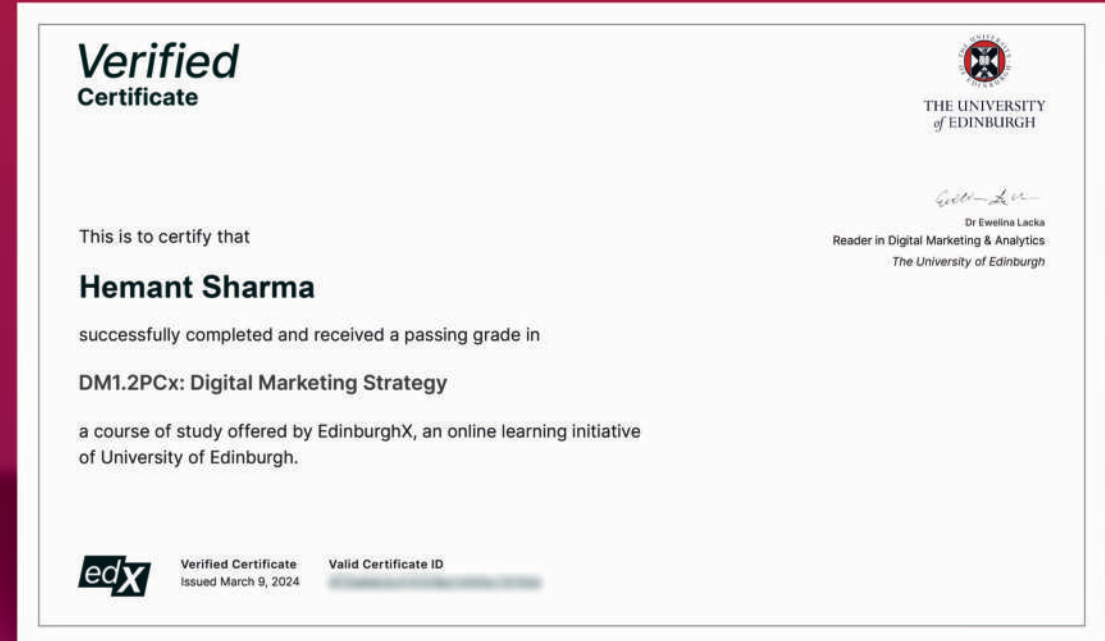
Verified
Certificate

THE UNIVERSITY
of EDINBURGH

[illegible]
Dr Ewelina Lacka
Reader in Digital Marketing & Analytics
The University of Edinburgh

This is to certify that

Hemant Sharma

successfully completed and received a passing grade in

DM1.2PCx: Digital Marketing Strategy

a course of study offered by EdinburghX, an online learning initiative of University of Edinburgh.

edX

Verified Certificate
Issued March 9, 2024

Valid Certificate ID
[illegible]